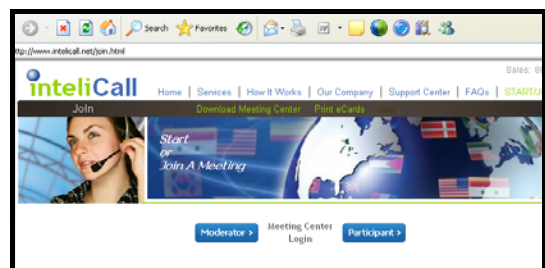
Search Favorites

ttp://www.intelicall.net/join.html

inteliCall

Sales: 8

Home | Services | How It Works | Our Company | Support Center | FAQs | START/J

Join

Download Meeting Center Print eCards

Start
or
Join A Meeting

Moderator >

Meeting Center
Login

Participant >